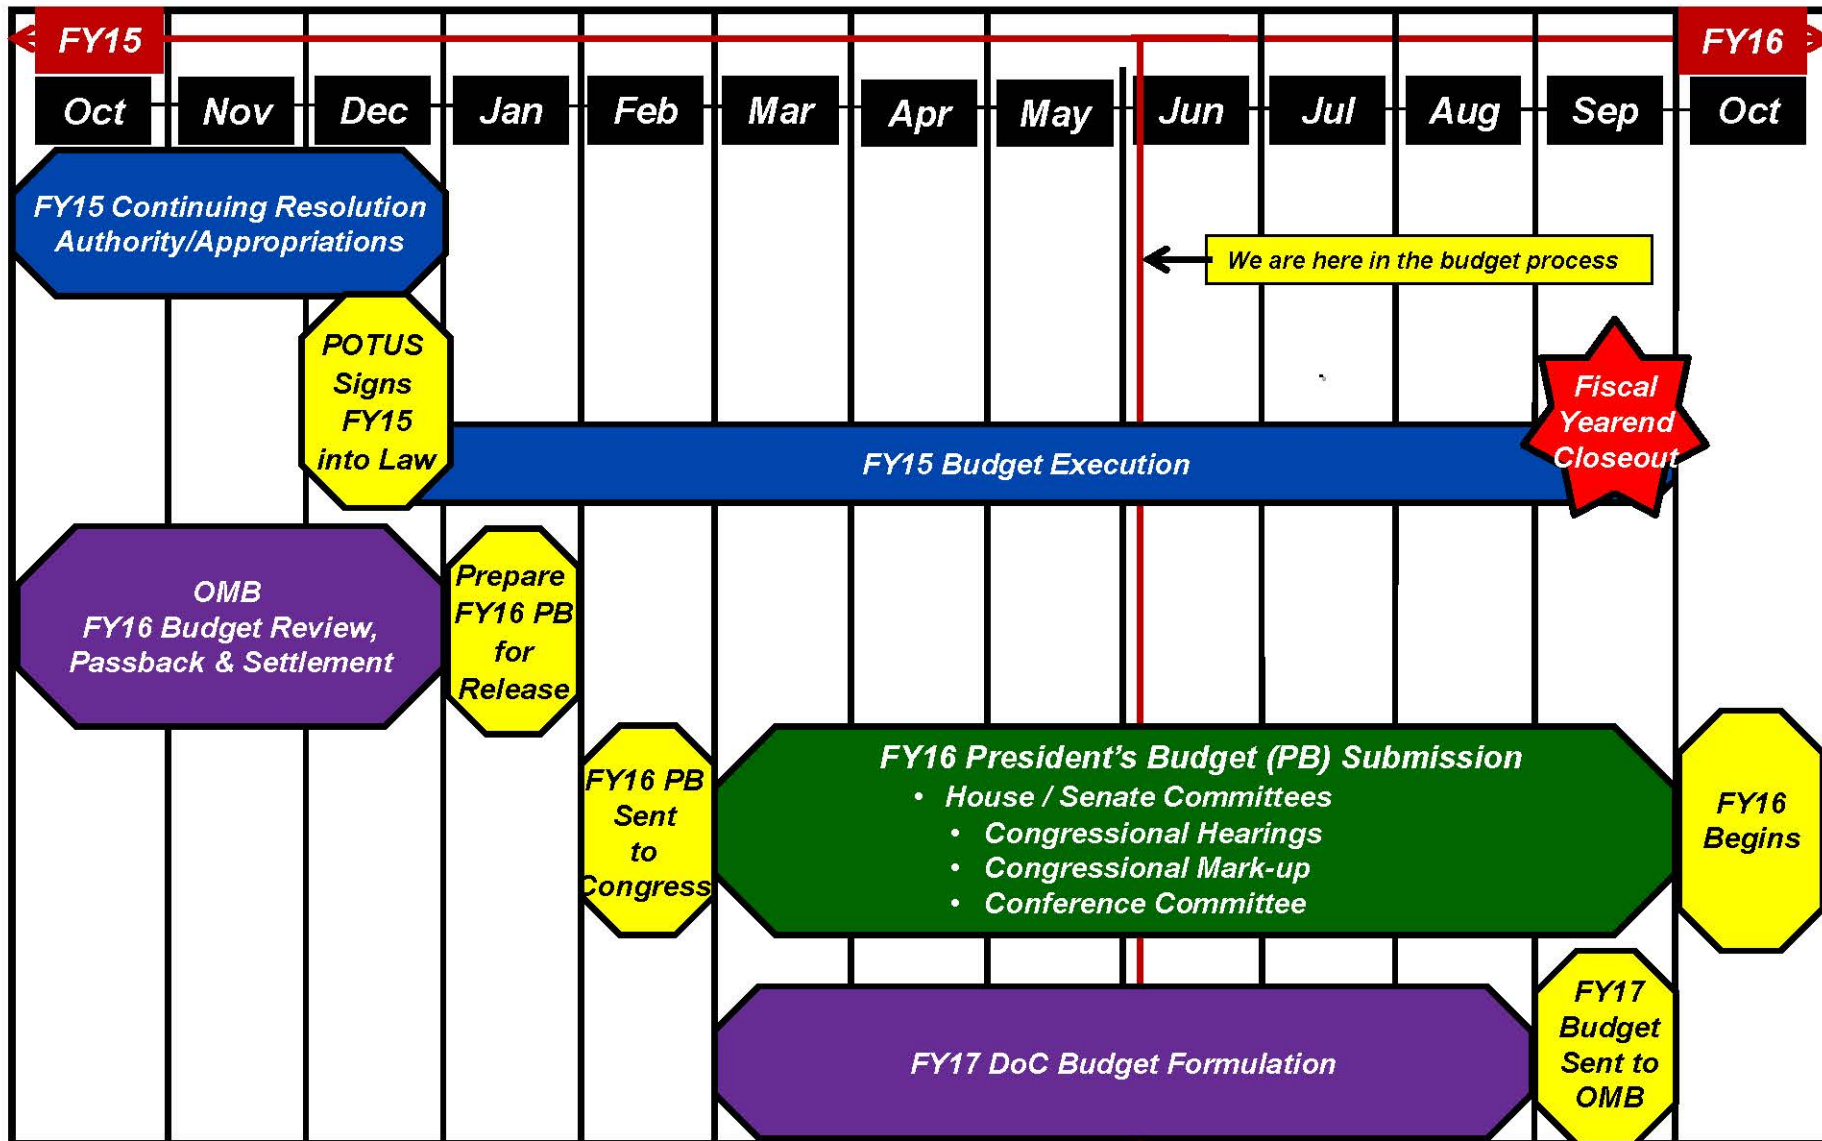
FY15

FY16

Oct Nov Dec Jan Feb Mar Apr May Jun Jul Aug Sep Oct

FY15 Continuing Resolution Authority/Appropriations

We are here in the budget process

POTUS Signs FY15 into Law

Fiscal Yearend Closeout

FY15 Budget Execution

OMB FY16 Budget Review, Passback & Settlement

Prepare FY16 PB for Release

FY16 PB Sent to Congress

FY16 President's Budget (PB) Submission
• House / Senate Committees
• Congressional Hearings
• Congressional Mark-up
• Conference Committee

FY16 Begins

FY17 DoC Budget Formulation

FY17 Budget Sent to OMB